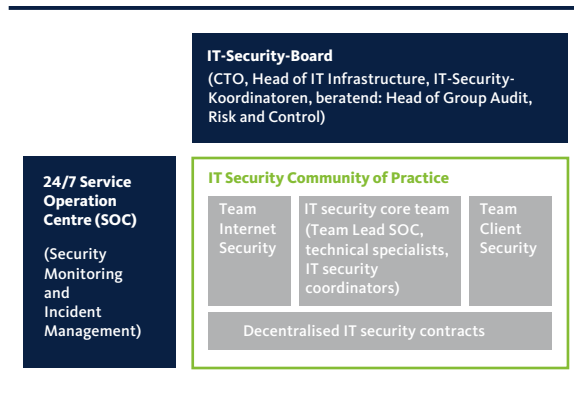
IT-Security-Board

(CTO, Head of IT Infrastructure, IT-Security-Koordinatoren, beratend: Head of Group Audit, Risk and Control)

24/7 Service Operation Centre (SOC)

(Security Monitoring and Incident Management)

IT Security Community of Practice

Team Internet Security

IT security core team (Team Lead SOC, technical specialists, IT security coordinators)

Team Client Security

Decentralised IT security contracts